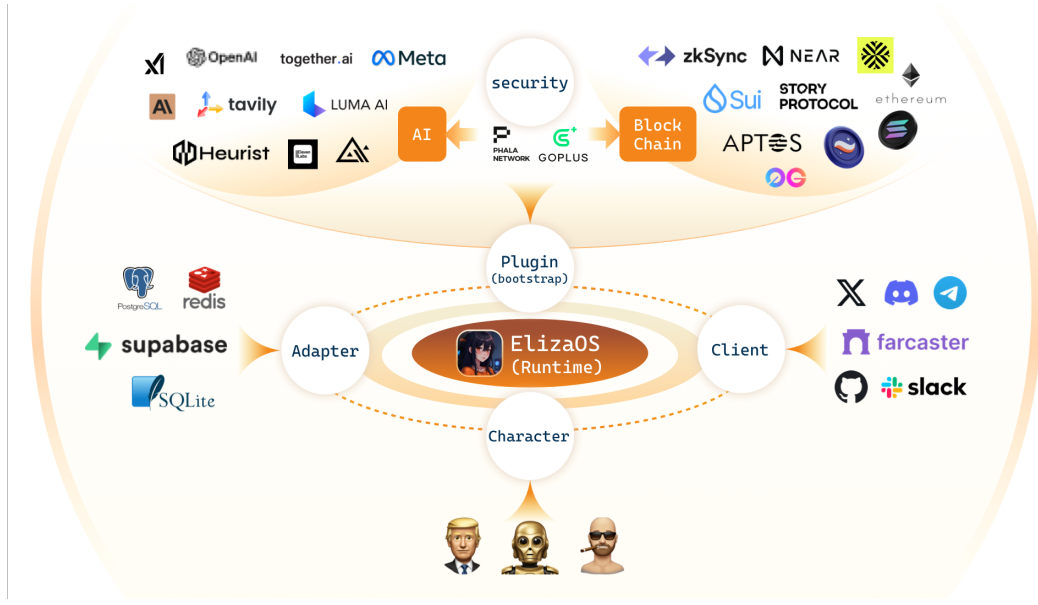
xAI OpenAI together.ai Meta
security
tavily LUMA AI
AI
Block Chain
PHALA NETWORK GOPLUS
Heurist
zkSync NEAR
Sui STORY PROTOCOL ethereum
APTOS
Plugin (bootstrap)
PostgreSQL redis
supabase
SQLite
Adapter
ElizaOS (Runtime)
Client
Character
farcaster
slack